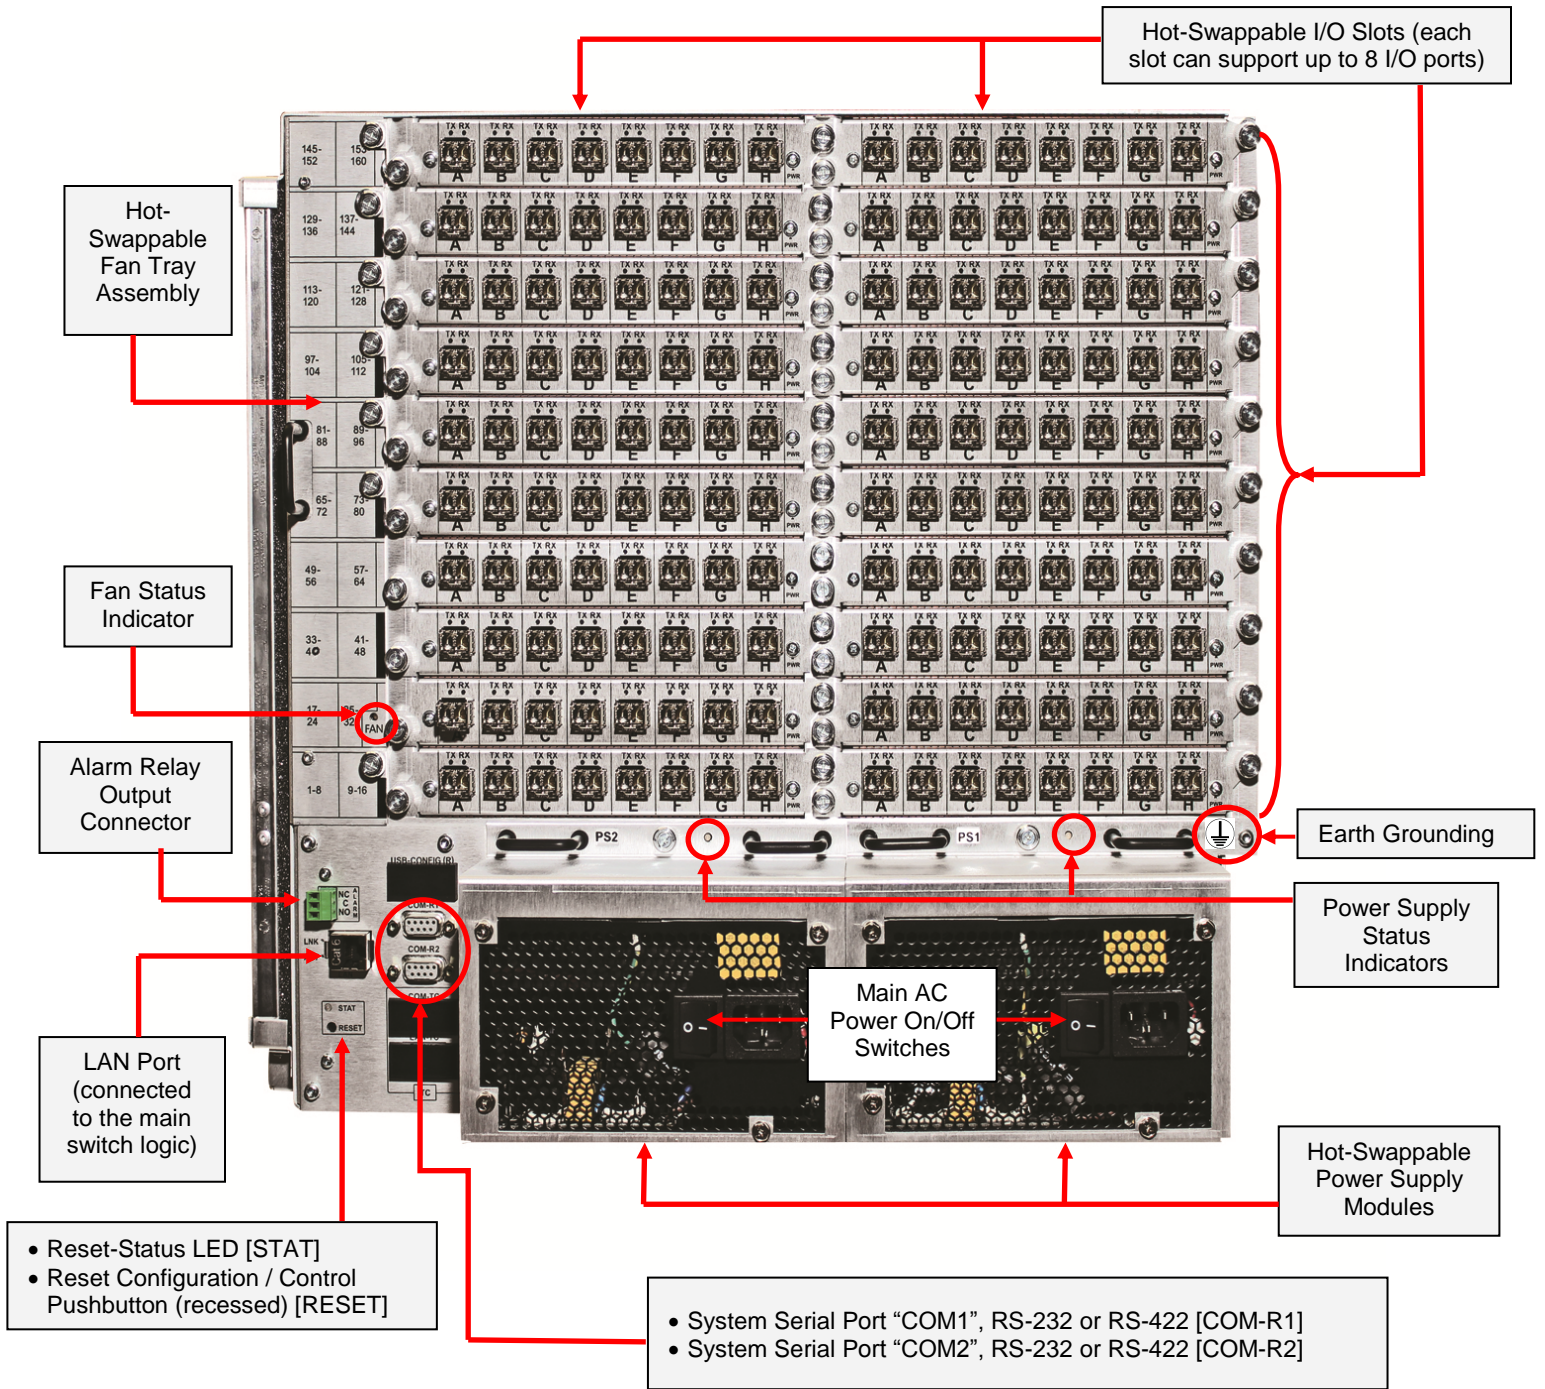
Hot-Swappable I/O Slots (each slot can support up to 8 I/O ports)

Hot-Swappable Fan Tray Assembly

145-152
153-160
129-136
137-144
113-120
121-128
97-104
105-112
81-88
89-96
65-72
73-80
49-56
57-64
33-40
41-48
17-24
25-32
1-8
9-16

FAN

Fan Status Indicator

Alarm Relay Output Connector

Earth Grounding

PS2
PS1

USB-CONFIG (B)
COM-R1
COM-R2
LNK
STAT
RESET

Power Supply Status Indicators

Main AC Power On/Off Switches

LAN Port (connected to the main switch logic)

Hot-Swappable Power Supply Modules

• Reset-Status LED [STAT]
• Reset Configuration / Control Pushbutton (recessed) [RESET]

• System Serial Port “COM1”, RS-232 or RS-422 [COM-R1]
• System Serial Port “COM2”, RS-232 or RS-422 [COM-R2]